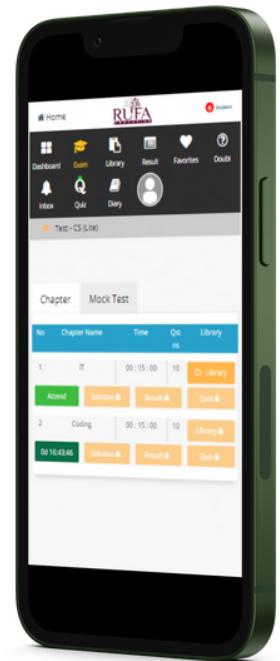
Home

RUFA

Student

Dashboard Exam Library Result Favorites Doubt

Inbox Quiz Diary

Test - CS (Lite)

Chapter Mock Test

| No | Chapter Name | Time | Qstns | Library |
|---|---|---|---|---|
| 1 | IT | 00 : 15 : 00 | 10 | Library |
| Attend | Solution | Result | | Quiz |
| 2 | Coding | 00 : 15 : 00 | 10 | Library |
| 0d 16:43:46 | Solution | Result | | Quiz |